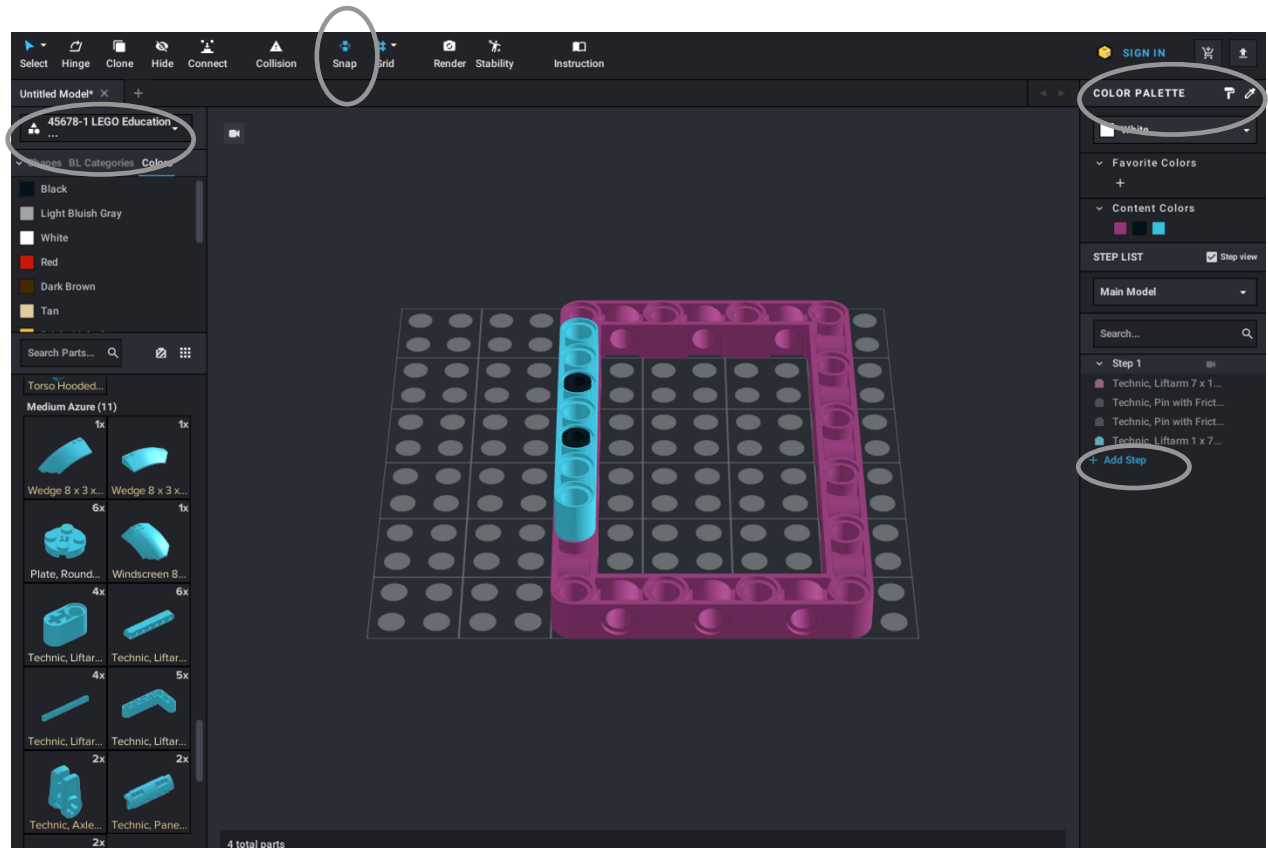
Select Hinge Clone Hide Connect Collision Snap Grid Render Stability Instruction

SIGN IN

Untitled Model* ×  +

45678-1 LEGO Education ...

Shapes BL Categories Colors

Black
Light Bluish Gray
White
Red
Dark Brown
Tan

Search Parts...

Torso Hooded...

Medium Azure (11)

1x Wedge 8 x 3 x...
1x Wedge 8 x 3 x...
6x Plate, Round...
1x Windscreen 8...
4x Technic, Liftar...
6x Technic, Liftar...
4x Technic, Liftar...
5x Technic, Liftar...
2x Technic, Axle...
2x Technic, Pane...
2x

4 total parts

COLOR PALETTE

White

Favorite Colors
+

Content Colors

STEP LIST
Step view

Main Model

Search...

Step 1
Technic, Liftarm 7 x 1...
Technic, Pin with Frict...
Technic, Pin with Frict...
Technic, Liftarm 1 x 7...
+ Add Step